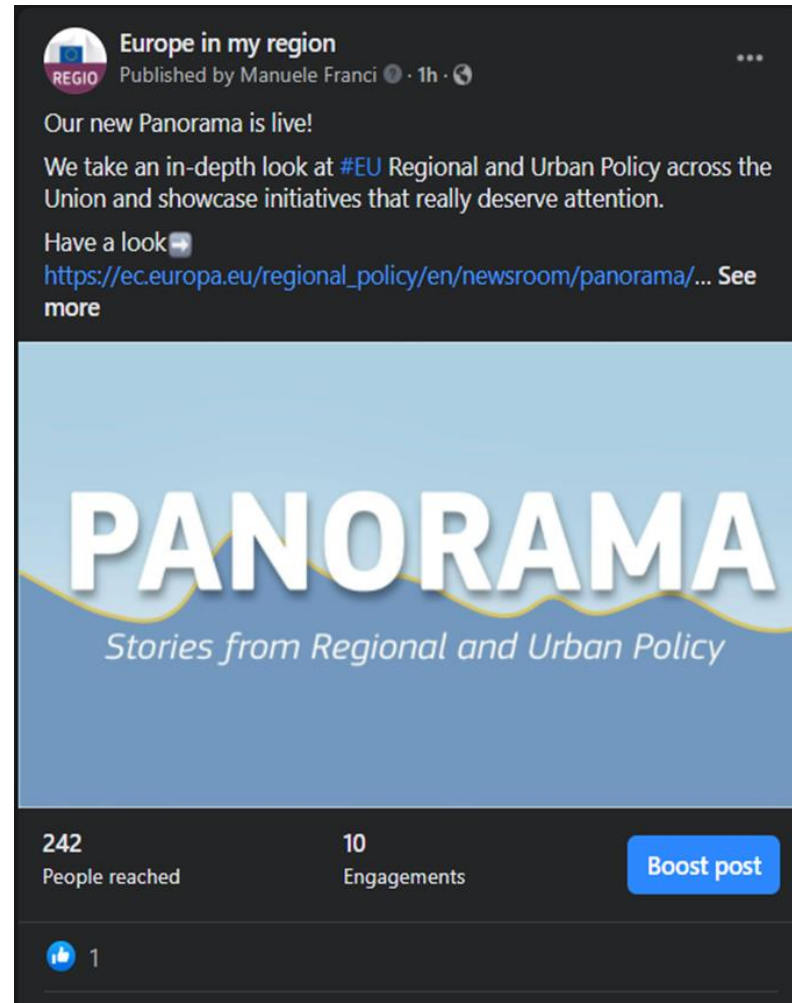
REGIO

Europe in my region
Published by Manuele Franci · 1h ·

...

Our new Panorama is live!

We take an in-depth look at #EU Regional and Urban Policy across the Union and showcase initiatives that really deserve attention.

Have a look➡️
https://ec.europa.eu/regional_policy/en/newsroom/panorama/... See more

PANORAMA
Stories from Regional and Urban Policy

242
People reached

10
Engagements

Boost post

1